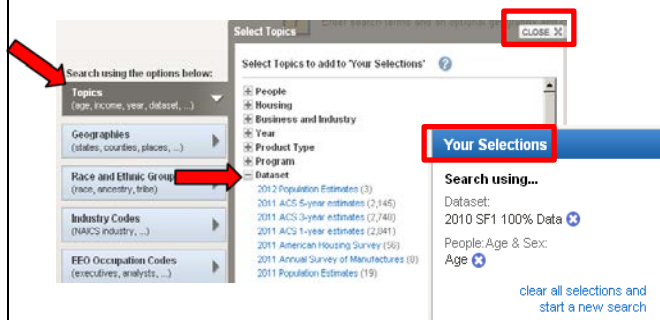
Search using the options below:

Topics
(age, income, year, dataset, ...)

Geographies
(states, counties, places, ...)

Race and Ethnic Groups
(race, ancestry, tribe)

Industry Codes
(NAICS industry, ...)

EEO Occupation Codes
(executives, analysts, ...)

Select Topics

CLOSE X

Select Topics to add to 'Your Selections'

People
Housing
Business and Industry
Year
Product Type
Program
Dataset
2012 Population Estimates (3)
2011 ACS 5-year estimates (2,145)
2011 ACS 3-year estimates (2,740)
2011 ACS 1-year estimates (2,841)
2011 American Housing Survey (56)
2011 Annual Survey of Manufactures (8)
2011 Population Estimates (19)

Your Selections

Search using...
Dataset:
2010 SF1 100% Data
People:Age & Sex:
Age

clear all selections and start a new search